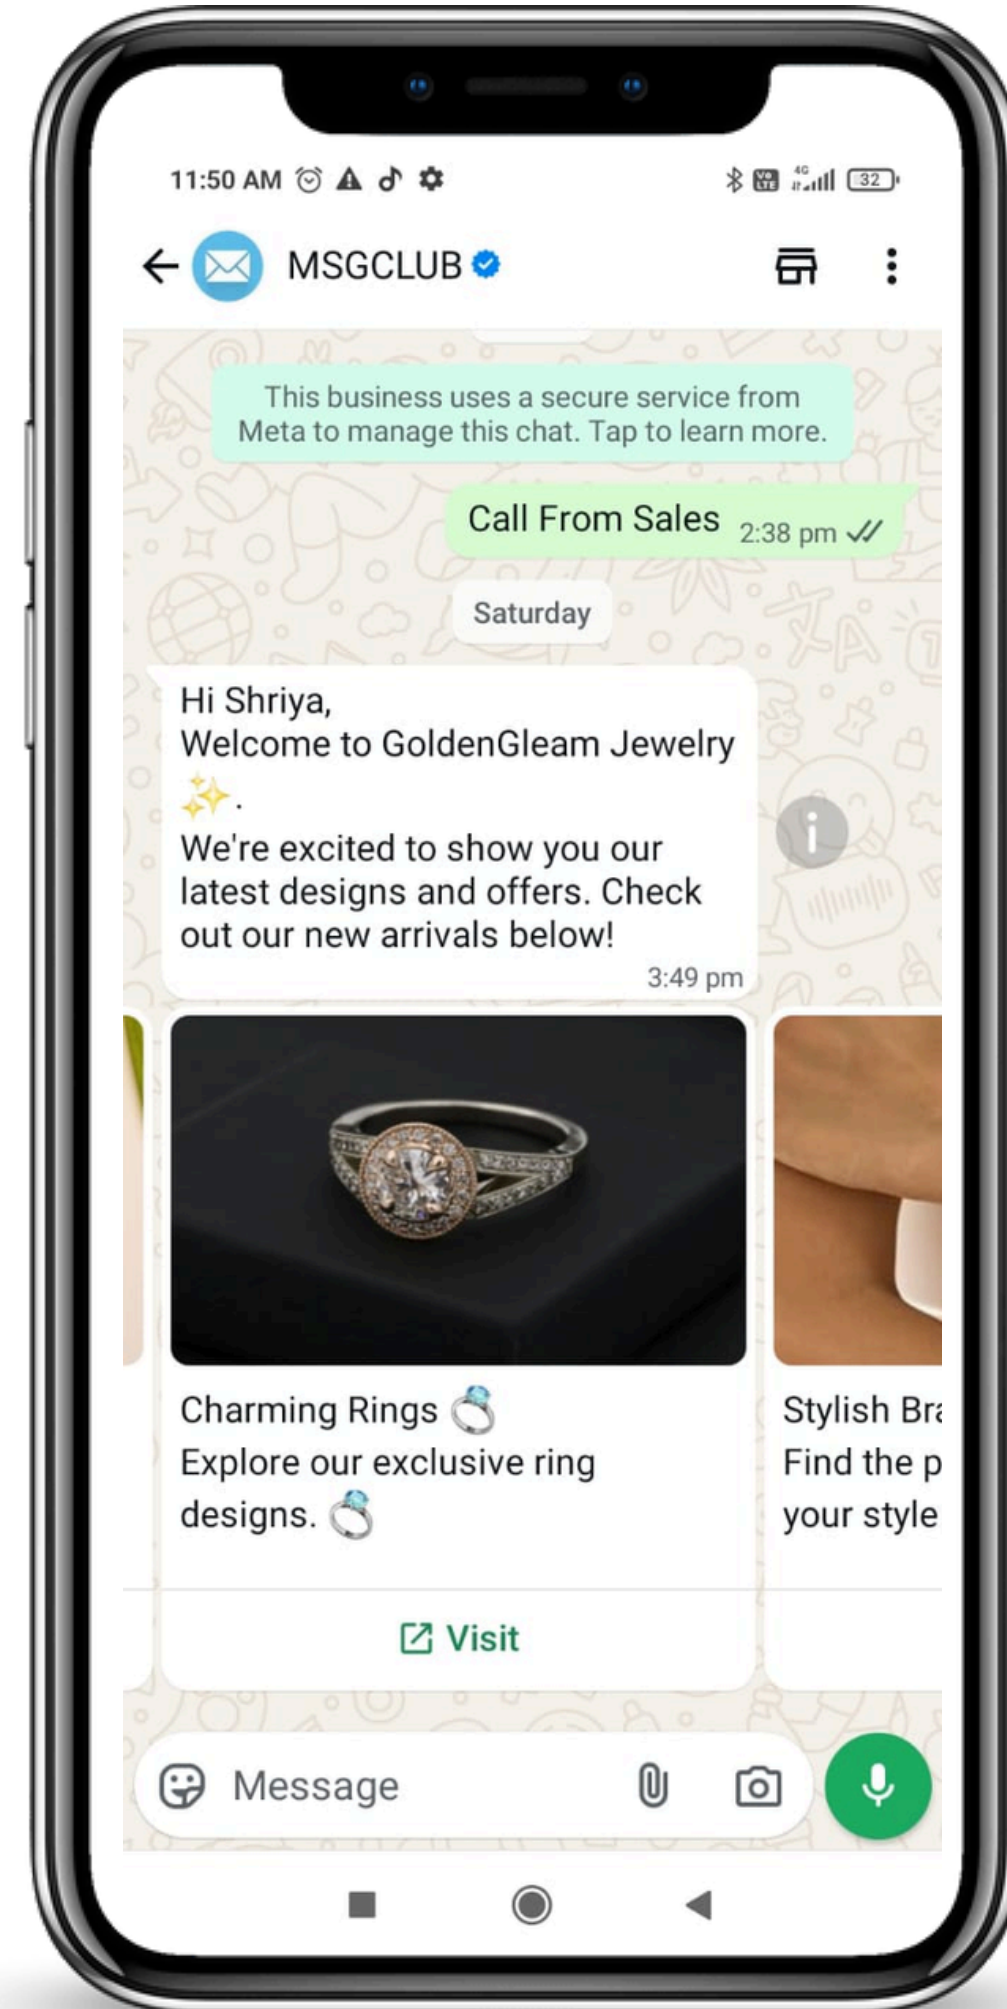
11:50 AM

32

MSGCLUB

This business uses a secure service from Meta to manage this chat. Tap to learn more.

Call From Sales 2:38 pm

Saturday

Hi Shriya,
Welcome to GoldenGleam Jewelry ✨.
We're excited to show you our latest designs and offers. Check out our new arrivals below!
3:49 pm

Charming Rings 💍
Explore our exclusive ring designs. 💍

Visit

Stylish Br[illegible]
Find the p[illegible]
your style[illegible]

Message